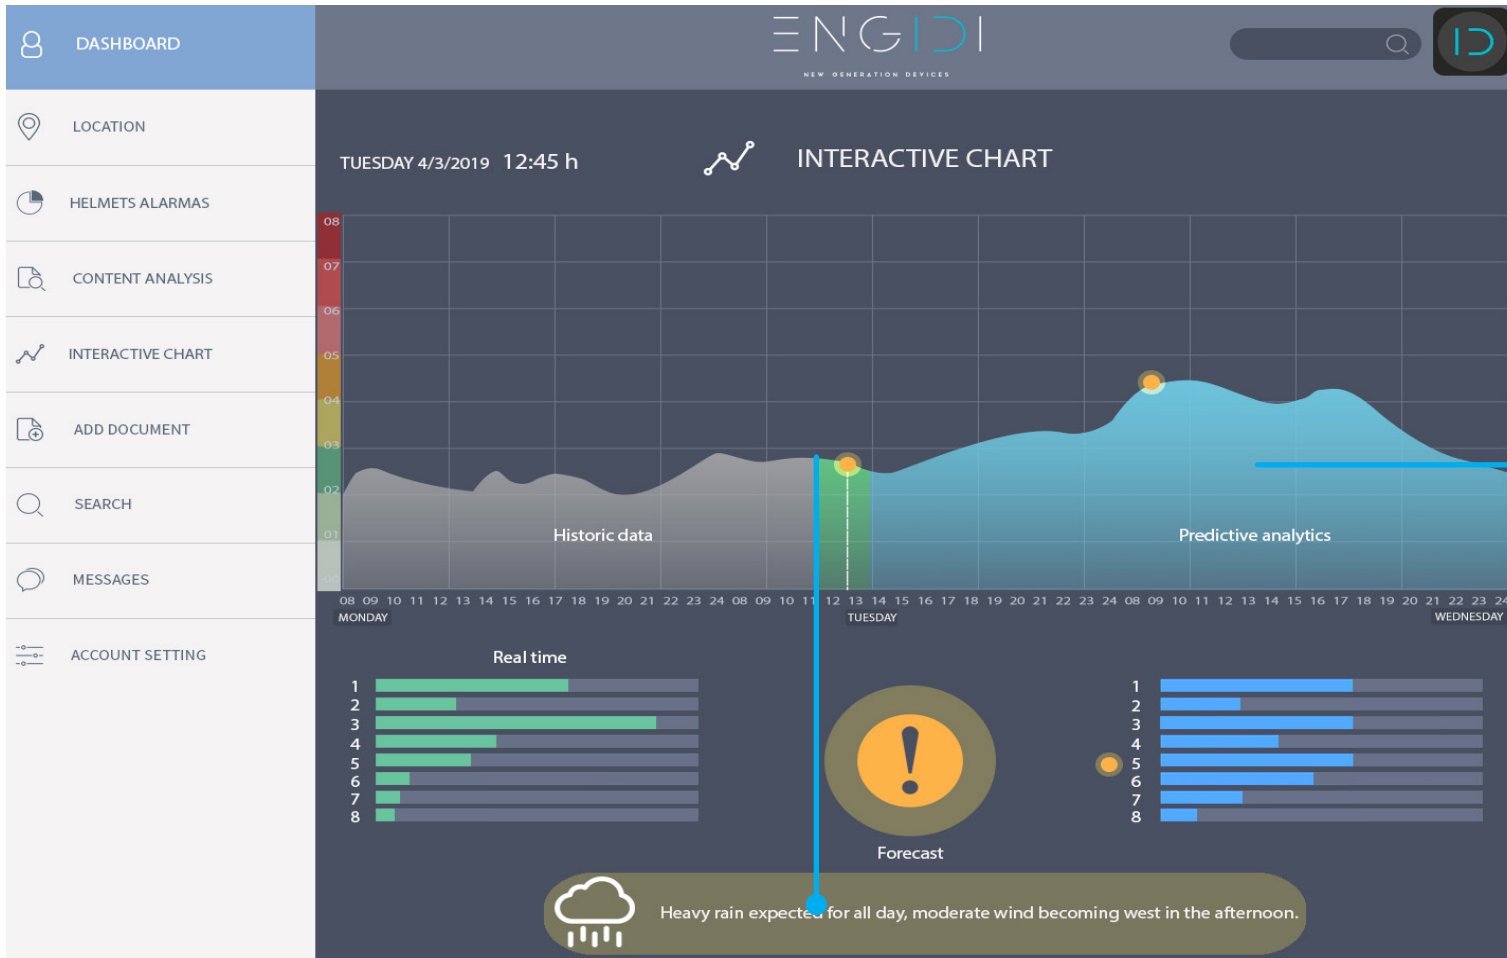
DASHBOARD
LOCATION
HELMETS ALARMAS
CONTENT ANALYSIS
INTERACTIVE CHART
ADD DOCUMENT
SEARCH
MESSAGES
ACCOUNT SETTING

ENGIDI
NEW GENERATION DEVICES

TUESDAY 4/3/2019 12:45 h

INTERACTIVE CHART

08
07
06
05
04
03
02
01
00

Historic data

Predictive analytics

08 09 10 11 12 13 14 15 16 17 18 19 20 21 22 23 24 08 09 10 11 12 13 14 15 16 17 18 19 20 21 22 23 24 08 09 10 11 12 13 14 15 16 17 18 19 20 21 22 23 24
MONDAY
TUESDAY
WEDNESDAY

Real time
1
2
3
4
5
6
7
8

Forecast

1
2
3
4
5
6
7
8

Heavy rain expected for all day, moderate wind becoming west in the afternoon.